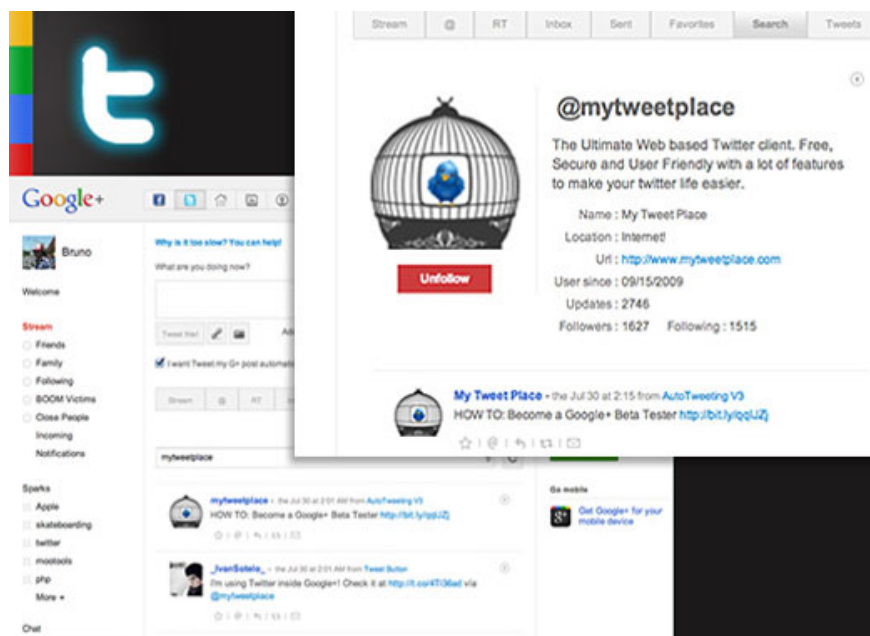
Stream | @ | RT | Inbox | Sent | Favorites | Search | Tweets

@mytweetplace

The Ultimate Web based Twitter client. Free, Secure and User Friendly with a lot of features to make your twitter life easier.

Name : My Tweet Place
Location : Internet!
Url : http://www.mytweetplace.com
User since : 09/15/2009
Updates : 2746
Followers : 1627 Following : 1515

Unfollow

My Tweet Place - the Jul 30 at 2:15 from AutoTweeting V3
HOW TO: Become a Google+ Beta Tester http://bit.ly/qqIJZj

Google+

Bruno

Welcome

Stream
Friends
Family
Following
BOOM Victims
Close People
Incoming
Notifications

Sparks
Apple
skateboarding
twitter
mootools
php
More ▾

Chat

Why is it too slow? You can help!
What are you doing now?
Tweet this!
I want Tweet my G+ post automatically
Stream | @ | RT
mytweetplace

mytweetplace - the Jul 30 at 2:01 AM from AutoTweeting V3
HOW TO: Become a Google+ Beta Tester http://bit.ly/qqIJZj

_IvanSotelo_ - the Jul 30 at 2:01 AM from Tweet Button
I'm using Twitter inside Google+! Check it at http://t.co/4Ti36ad via @mytweetplace

Go mobile
Get Google+ for your mobile device